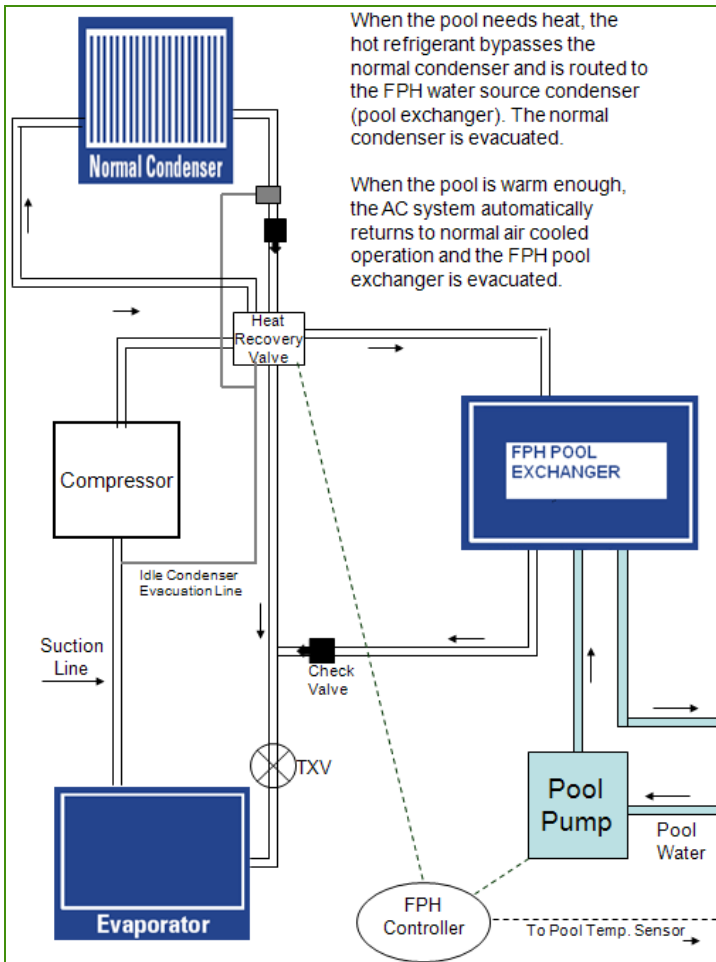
When the pool needs heat, the hot refrigerant bypasses the normal condenser and is routed to the FPH water source condenser (pool exchanger). The normal condenser is evacuated.

When the pool is warm enough, the AC system automatically returns to normal air cooled operation and the FPH pool exchanger is evacuated.

Normal Condenser

Heat Recovery Valve

FPH POOL EXCHANGER

Compressor

Idle Condenser Evacuation Line

Suction Line

Check Valve

TXV

Pool Pump

Pool Water

Evaporator

FPH Controller

To Pool Temp. Sensor